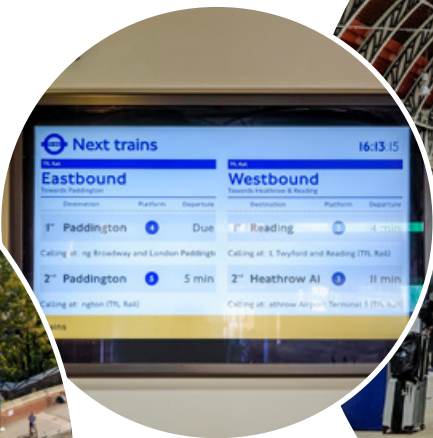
Next trains

16:13 15

TfL Rail
Eastbound
Towards Paddington

| Destination | Platform | Departure |
|---|---|---|
| 1st Paddington | 4 | Due |

Calling at: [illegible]ng Broadway and London Paddingt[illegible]

| 2nd Paddington | 5 | 5 min |
|---|---|---|

Calling at: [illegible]ngton (TfL Rail)

TfL Rail
Westbound
Towards Heathrow & Reading

| Destination | Platform | Departure |
|---|---|---|
| 1st Reading | 3 | 4 min |

Calling at: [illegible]l, Twyford and Reading (TfL Rail)

| 2nd Heathrow Ai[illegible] | 3 | 11 min |
|---|---|---|

Calling at: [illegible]athrow Airport Terminal 5 (TfL Rail)

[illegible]ns